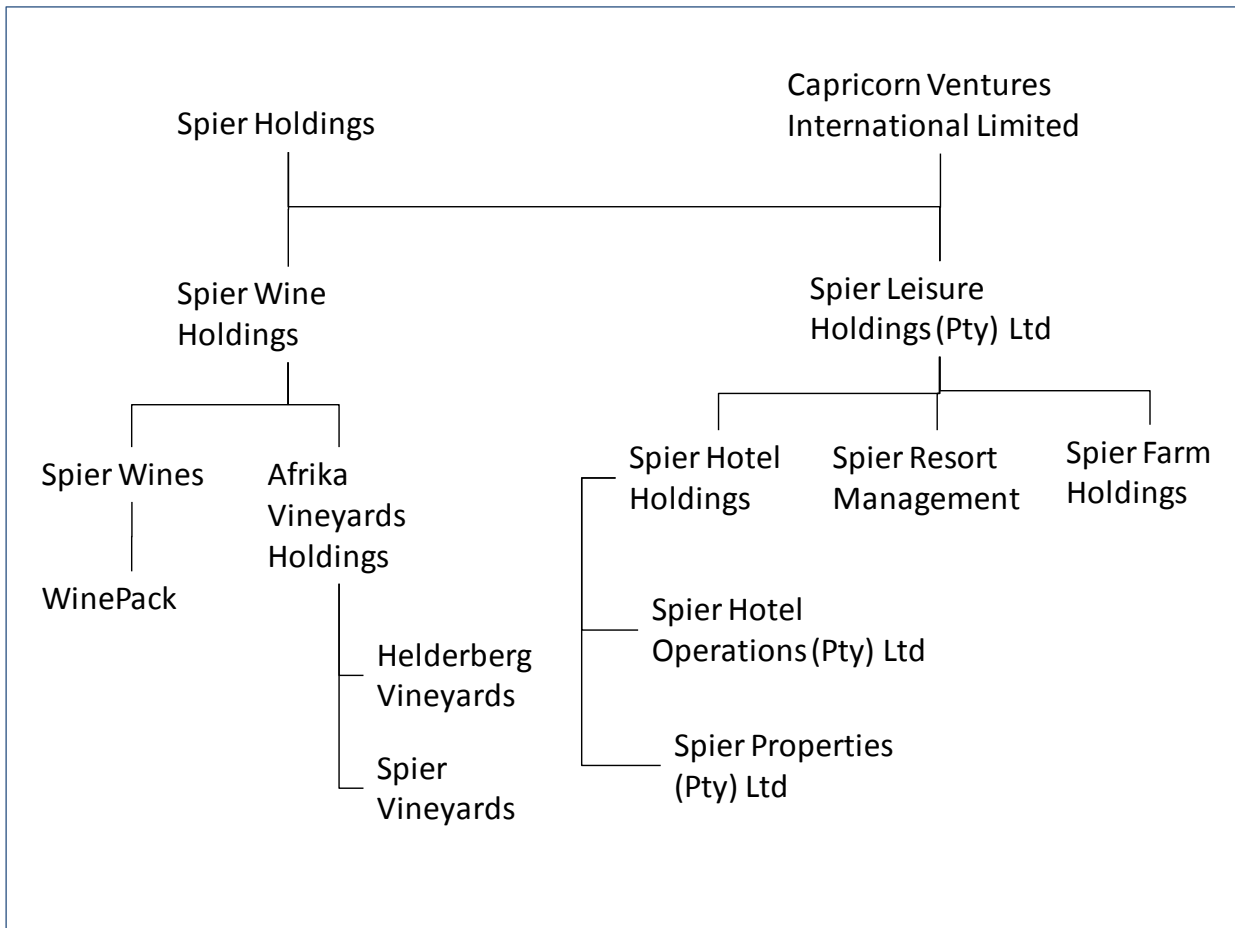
Spier Holdings

Capricorn Ventures International Limited

Spier Wine Holdings

Spier Leisure Holdings (Pty) Ltd

Spier Wines

WinePack

Afrika Vineyards Holdings

Helderberg Vineyards

Spier Vineyards

Spier Hotel Holdings

Spier Resort Management

Spier Farm Holdings

Spier Hotel Operations (Pty) Ltd

Spier Properties (Pty) Ltd